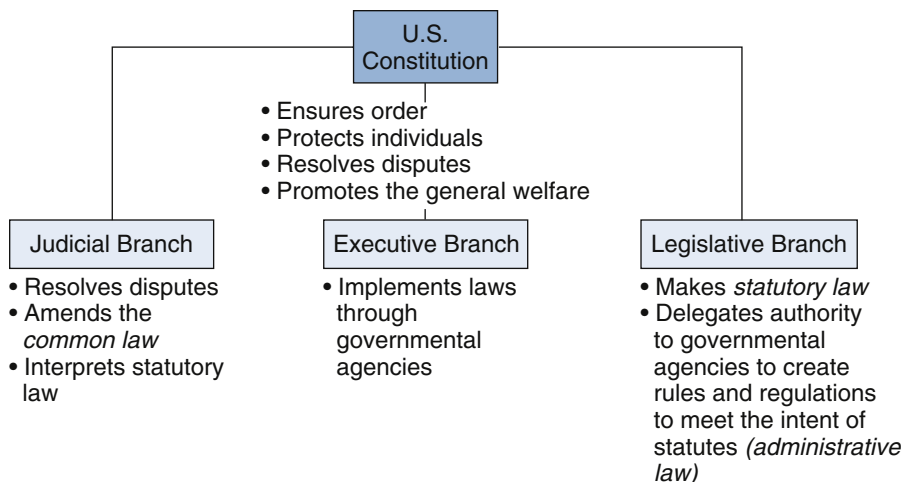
U.S. Constitution

• Ensures order
• Protects individuals
• Resolves disputes
• Promotes the general welfare

Judicial Branch

• Resolves disputes
• Amends the *common law*
• Interprets statutory law

Executive Branch

• Implements laws through governmental agencies

Legislative Branch

• Makes *statutory law*
• Delegates authority to governmental agencies to create rules and regulations to meet the intent of statutes *(administrative law)*